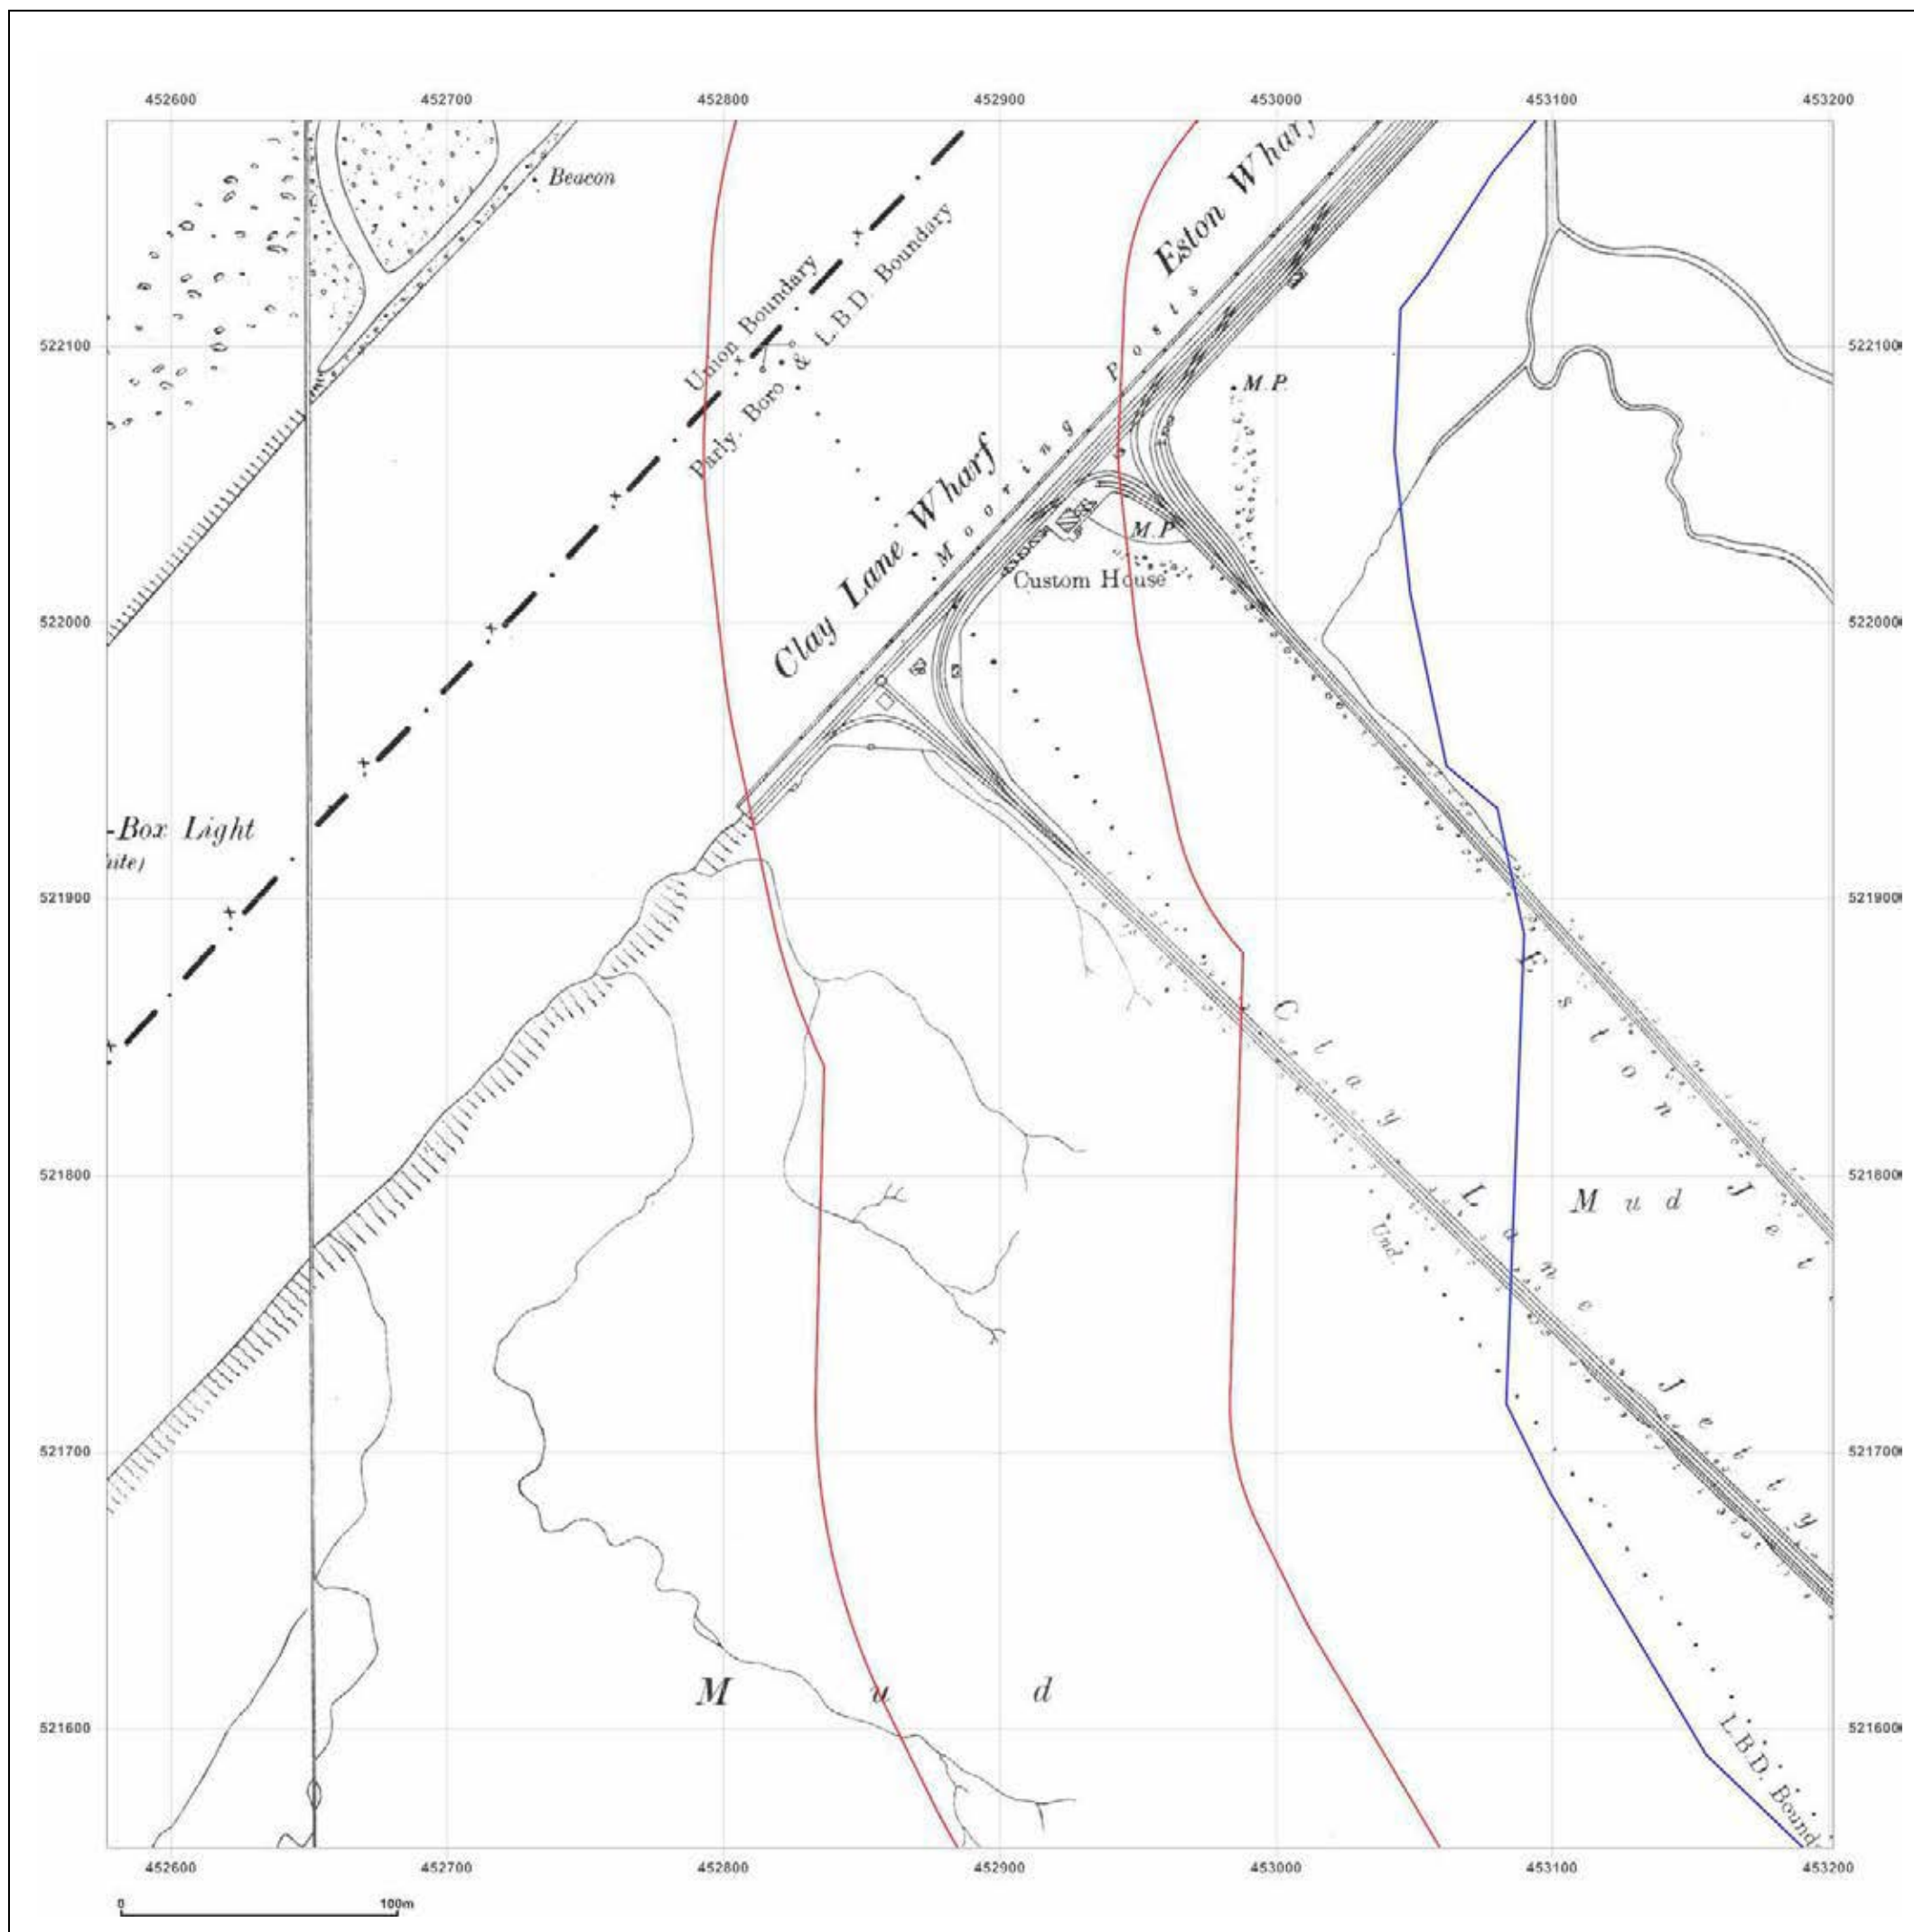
452600 452700 452800 452900 453000 453100 453200

522100
522000
521900
521800
521700
521600

Beacon

Union Boundary

Parly. Boro & L.B.D. Boundary

Eston Wharf

Mooring Posts

M.P.

Clay Lane Wharf

M.P.

Custom House

-Box Light

nite)

Clay Lane Jetty

Eston Jetty

Mud

Und.

Mud

L.B.D. Bound

452600 452700 452800 452900 453000 453100 453200

0 100m